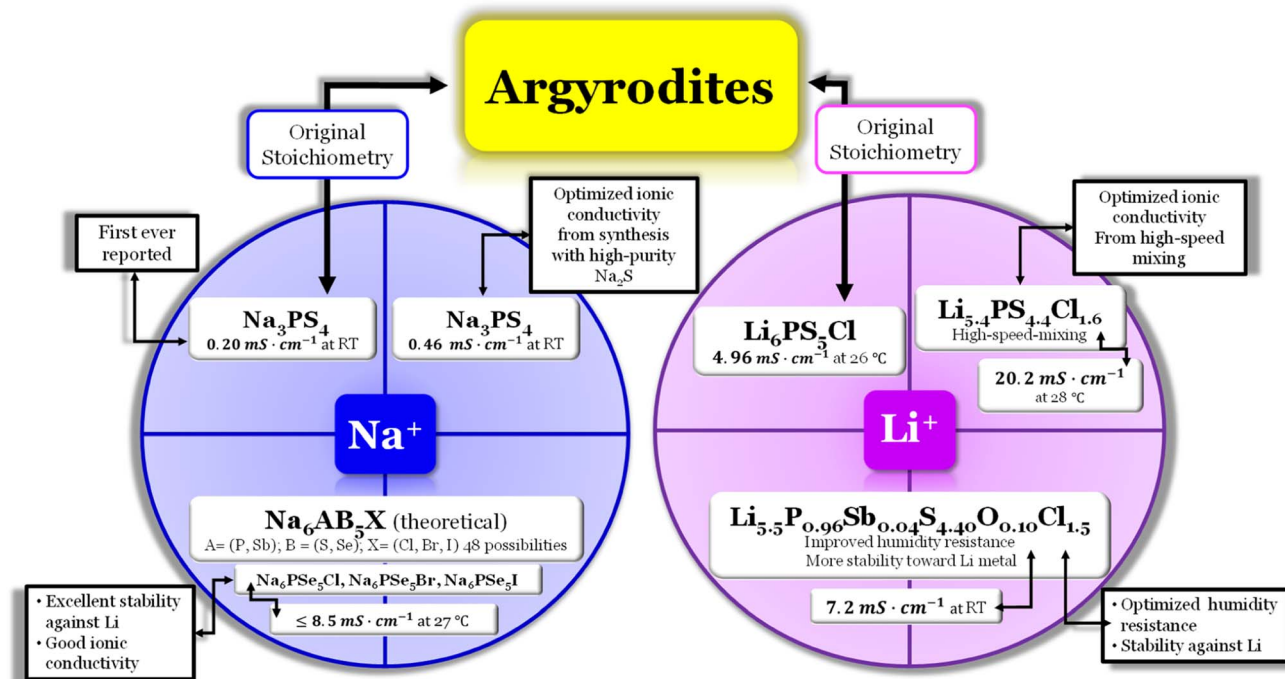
Argyrodites

Original Stoichiometry

Original Stoichiometry

First ever reported

Optimized ionic conductivity from synthesis with high-purity $Na_2S$

$Na_3PS_4$
$0.20\ mS \cdot cm^{-1}$ at RT

$Na_3PS_4$
$0.46\ mS \cdot cm^{-1}$ at RT

Optimized ionic conductivity From high-speed mixing

$Li_6PS_5Cl$
$4.96\ mS \cdot cm^{-1}$ at 26 °C

$Li_{5.4}PS_{4.4}Cl_{1.6}$
High-speed-mixing

$20.2\ mS \cdot cm^{-1}$ at 28 °C

$Na^+$

$Li^+$

$Na_6AB_5X$ (theoretical)
A= (P, Sb); B = (S, Se); X= (Cl, Br, I) 48 possibilities

$Na_6PSe_5Cl$, $Na_6PSe_5Br$, $Na_6PSe_5I$

$\leq 8.5\ mS \cdot cm^{-1}$ at 27 °C

• Excellent stability against Li
• Good ionic conductivity

$Li_{5.5}P_{0.96}Sb_{0.04}S_{4.40}O_{0.10}Cl_{1.5}$
Improved humidity resistance
More stability toward Li metal

$7.2\ mS \cdot cm^{-1}$ at RT

• Optimized humidity resistance
• Stability against Li